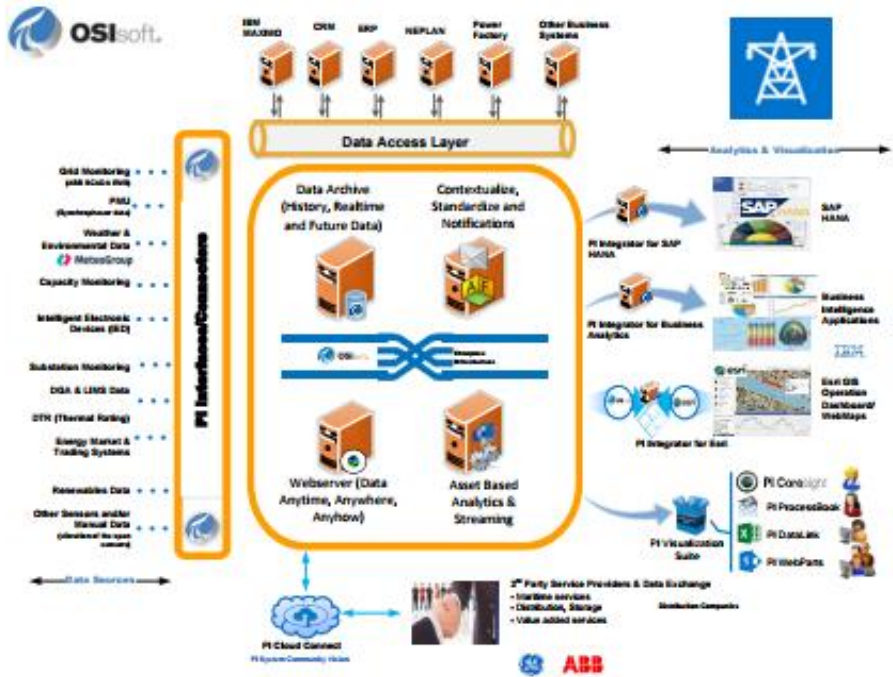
OSIsoft.

IBM MAXIMO

CRM

ERP

NEPLAN

Power Factory

Other Business Systems

Data Access Layer

Analytics & Visualization

Grid Monitoring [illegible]

PMU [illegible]

Weather & Environmental Data

MeteoGroup

Capacity Monitoring

Intelligent Electronic Devices (IED)

Substation Monitoring

DGA & LIMS Data

DTR (Thermal Rating)

Energy Market & Trading Systems

Renewables Data

Other Sensors and/or Manual Data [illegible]

Data Sources

PI Interfaces/Connectors

Data Archive (History, Realtime and Future Data)

Contextualize, Standardize and Notifications

AF

OSIsoft

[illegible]

Webserver (Data Anytime, Anywhere, Anyhow)

Asset Based Analytics & Streaming

PI Integrator for SAP HANA

SAP HANA

PI Integrator for Business Analytics

Business Intelligence Applications

IBM

esri

PI Integrator for Esri

Esri GIS Operation Dashboard/ WebMaps

PI Visualization Suite

PI Coresight

PI ProcessBook

PI DataLink

PI WebParts

PI Cloud Connect

PI System Community Hubs

3rd Party Service Providers & Data Exchange
• Maintenance services
• Distribution, Storage
• Value added services

Distribution Companies

GE

ABB